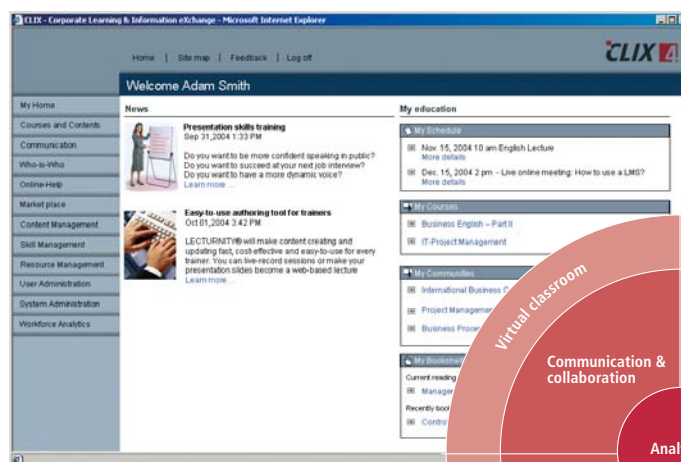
CLIX - Corporate Learning & Information eXchange - Microsoft Internet Explorer

Home | Site map | Feedback | Log off

CLIX 4

Welcome Adam Smith

My Home
Courses and Contents
Communication
Who-is-Who
Online-Help
Market place
Content Management
Skill Management
Resource Management
User Administration
System Administration
Workforce Analytics

News

Presentation skills training
Sep 31,2004 1:33 PM
Do you want to be more confident speaking in public? Do you want to succeed at your next job interview? Do you want to have a more dynamic voice?
Learn more ...

Easy-to-use authoring tool for trainers
Oct 01,2004 3:42 PM
LECTURNITY® will make content creating and updating fast, cost-effective and easy-to-use for every trainer. You can live-record sessions or make your presentation slides become a web-based lecture
Learn more ...

My education

My Schedule
Nov. 15, 2004 10 am English Lecture
More details
Dec. 15, 2004 2 pm - Live online meeting: How to use a LMS?
More details

My Courses
Business English – Part II
IT-Project Management

My Communities
International Business C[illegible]
Project Managemen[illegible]
Business Proce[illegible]

My Bookshe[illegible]
Current reading
Manage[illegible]
Recently boo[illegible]
Contro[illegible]

Virtual classroom
Communication & collaboration
Anal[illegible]